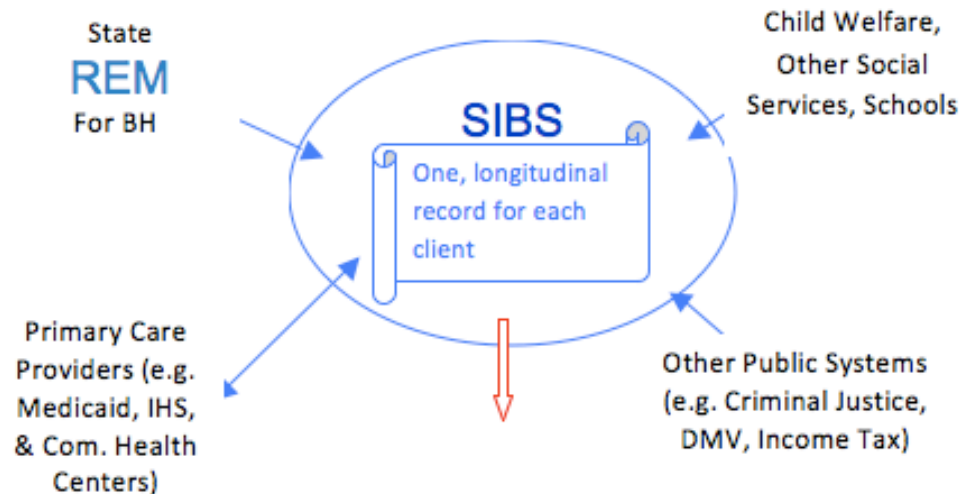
State
REM
For BH

Child Welfare, Other Social Services, Schools

SIBS

One, longitudinal record for each client

Primary Care Providers (e.g. Medicaid, IHS, & Com. Health Centers)

Other Public Systems (e.g. Criminal Justice, DMV, Income Tax)